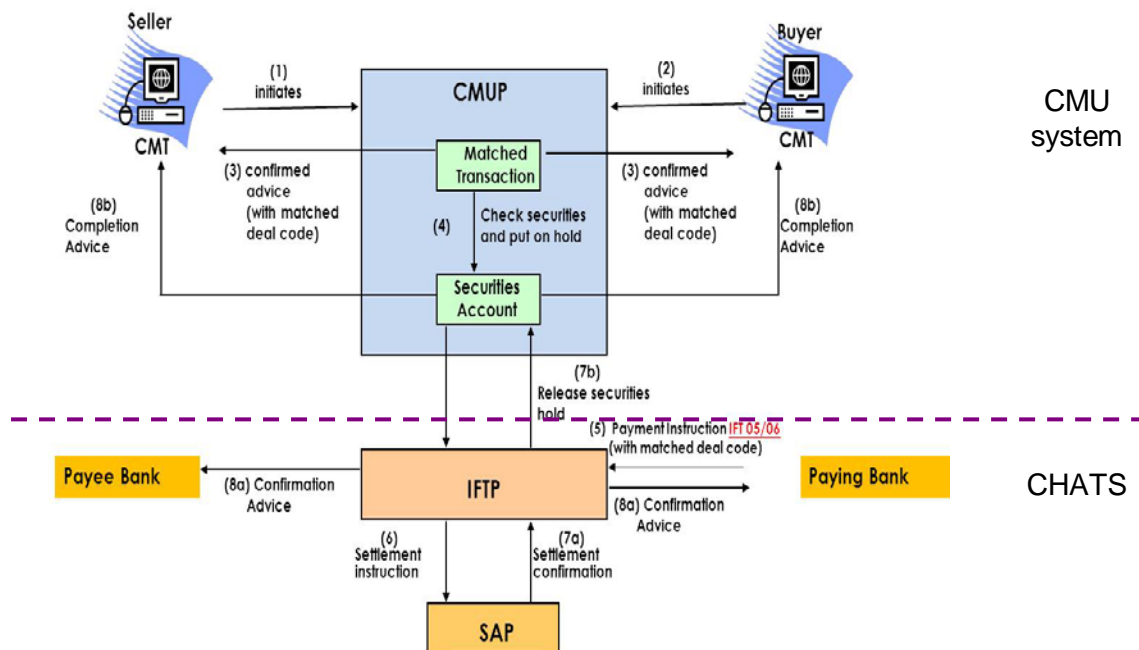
Seller

CMT

(1) initiates

CMUP

(2) initiates

Buyer

CMT

CMU system

Matched Transaction

(3) confirmed advice (with matched deal code)

(3) confirmed advice (with matched deal code)

(8b) Completion Advice

(8b) Completion Advice

(4)

Check securities and put on hold

Securities Account

(7b) Release securities hold

(5) Payment instruction IFT 05/06 (with matched deal code)

Payee Bank

(8a) Confirmation Advice

IFTP

Paying Bank

(8a) Confirmation Advice

CHATS

(6) Settlement instruction

(7a) Settlement confirmation

SAP